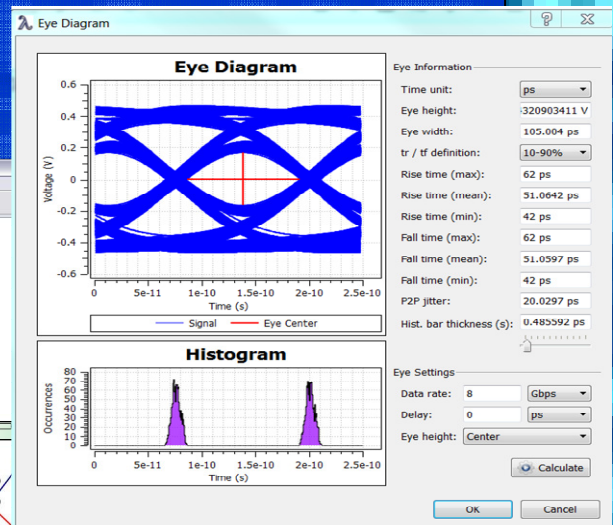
Eye Diagram

Eye Diagram

0.6
0.4
0.2
0
-0.2
-0.4
-0.6
Voltage (V)
0 5e-11 1e-10 1.5e-10 2e-10 2.5e-10
Time (s)

Signal Eye Center

Histogram

80
70
60
50
40
30
20
10
0
Occurences
0 5e-11 1e-10 1.5e-10 2e-10 2.5e-10
Time (s)

Eye Information

| | |
|---|---|
| Time unit: | ps |
| Eye height: | 320903411 V |
| Eye width: | 105.004 ps |
| tr / tf definition: | 10-90% |
| Rise time (max): | 62 ps |
| Rise time (mean): | 51.0642 ps |
| Rise time (min): | 42 ps |
| Fall time (max): | 62 ps |
| Fall time (mean): | 51.0597 ps |
| Fall time (min): | 42 ps |
| P2P jitter: | 20.0297 ps |
| Hist. bar thickness (s): | 0.485592 ps |

Eye Settings

Data rate: 8 Gbps
Delay: 0 ps
Eye height: Center

Calculate

OK Cancel